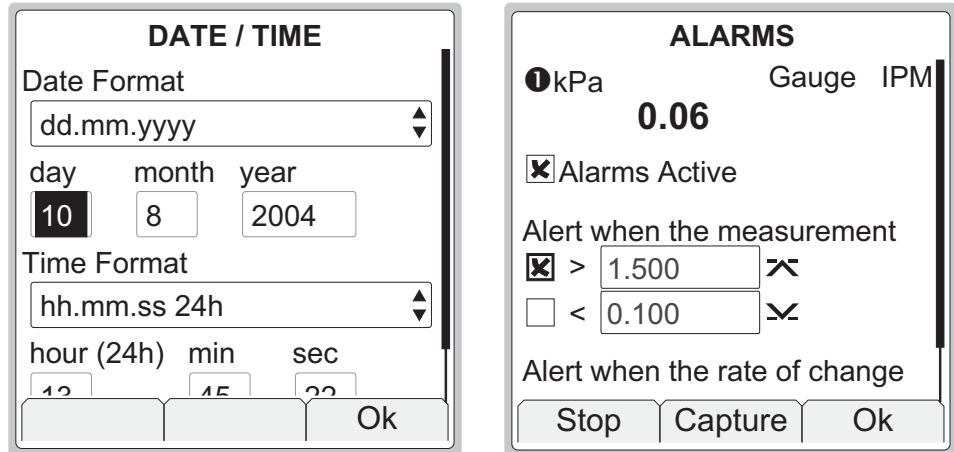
DATE / TIME

Date Format

dd.mm.yyyy

day month year

10 8 2004

Time Format

hh.mm.ss 24h

hour (24h) min sec

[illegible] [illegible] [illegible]

Ok

ALARMS

❶kPa Gauge IPM

0.06

Alarms Active

Alert when the measurement

> 1.500

< 0.100

Alert when the rate of change

Stop Capture Ok